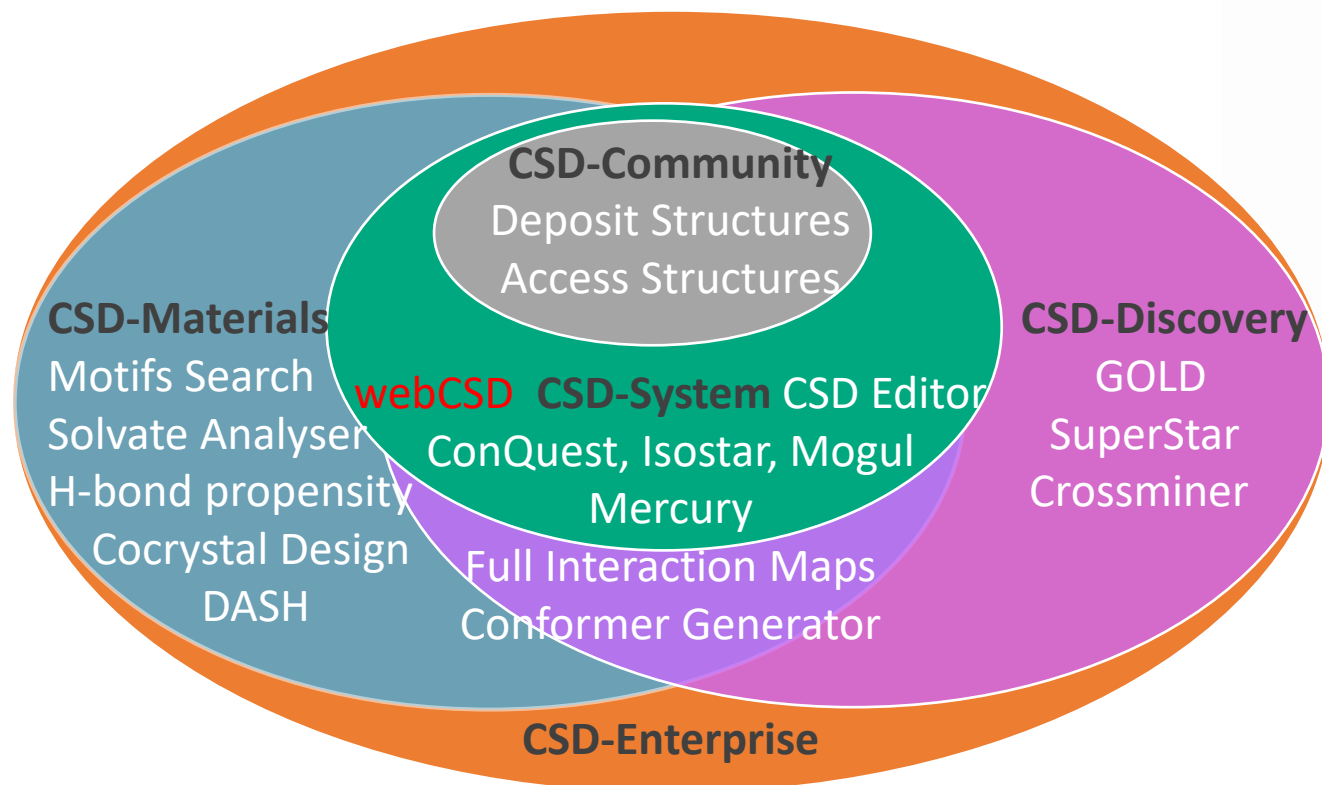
CSD-Community
Deposit Structures
Access Structures

CSD-Materials
Motifs Search
Solvate Analyser
H-bond propensity
Cocrystal Design
DASH

webCSD CSD-System CSD Editor
ConQuest, Isostar, Mogul
Mercury

CSD-Discovery
GOLD
SuperStar
Crossminer

Full Interaction Maps
Conformer Generator

CSD-Enterprise